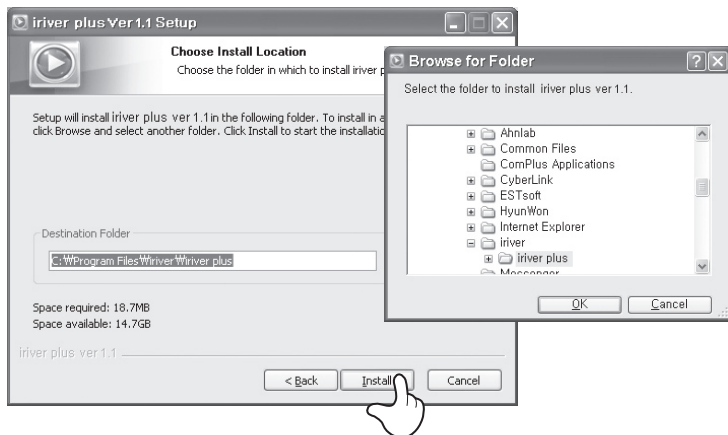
iriver plus Ver 1.1 Setup

Choose Install Location

Choose the folder in which to install iriver p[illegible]

Setup will install iriver plus ver 1.1 in the following folder. To install in a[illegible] click Browse and select another folder. Click Install to start the installatio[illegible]

Destination Folder

C:₩Program Files₩iriver₩iriver plus

Space required: 18.7MB
Space available: 14.7GB

iriver plus ver 1.1

< Back
Install
Cancel

Browse for Folder

Select the folder to install iriver plus ver 1.1.

Ahnlab
Common Files
ComPlus Applications
CyberLink
ESTsoft
HyunWon
Internet Explorer
iriver
iriver plus
Messenger

OK
Cancel